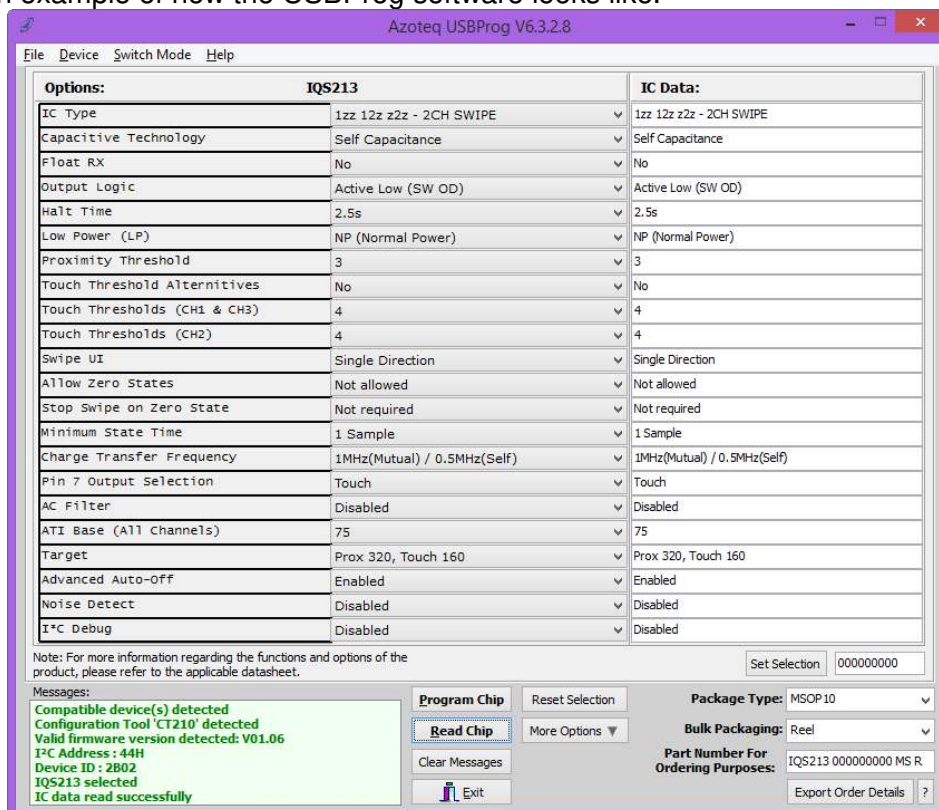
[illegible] example of how the USBProg software looks like:

Azoteq USBProg V6.3.2.8

File Device Switch Mode Help

| Options: | IQS213 | IC Data: |
|---|---|---|
| IC Type | 1zz 12z z2z - 2CH SWIPE | 1zz 12z z2z - 2CH SWIPE |
| Capacitive Technology | Self Capacitance | Self Capacitance |
| Float RX | No | No |
| Output Logic | Active Low (SW OD) | Active Low (SW OD) |
| Halt Time | 2.5s | 2.5s |
| Low Power (LP) | NP (Normal Power) | NP (Normal Power) |
| Proximity Threshold | 3 | 3 |
| Touch Threshold Alternitives | No | No |
| Touch Thresholds (CH1 & CH3) | 4 | 4 |
| Touch Thresholds (CH2) | 4 | 4 |
| Swipe UI | Single Direction | Single Direction |
| Allow Zero States | Not allowed | Not allowed |
| Stop Swipe on Zero State | Not required | Not required |
| Minimum State Time | 1 Sample | 1 Sample |
| Charge Transfer Frequency | 1MHz(Mutual) / 0.5MHz(Self) | 1MHz(Mutual) / 0.5MHz(Self) |
| Pin 7 Output Selection | Touch | Touch |
| AC Filter | Disabled | Disabled |
| ATI Base (All Channels) | 75 | 75 |
| Target | Prox 320, Touch 160 | Prox 320, Touch 160 |
| Advanced Auto-Off | Enabled | Enabled |
| Noise Detect | Disabled | Disabled |
| I²C Debug | Disabled | Disabled |

Note: For more information regarding the functions and options of the product, please refer to the applicable datasheet.

Set Selection 000000000

Messages:
Compatible device(s) detected
Configuration Tool 'CT210' detected
Valid firmware version detected: V01.06
I²C Address : 44H
Device ID : 2B02
IQS213 selected
IC data read successfully

Program Chip
Reset Selection
Read Chip
More Options
Clear Messages
Exit

Package Type: MSOP10
Bulk Packaging: Reel
Part Number For Ordering Purposes: IQS213 000000000 MS R
Export Order Details ?